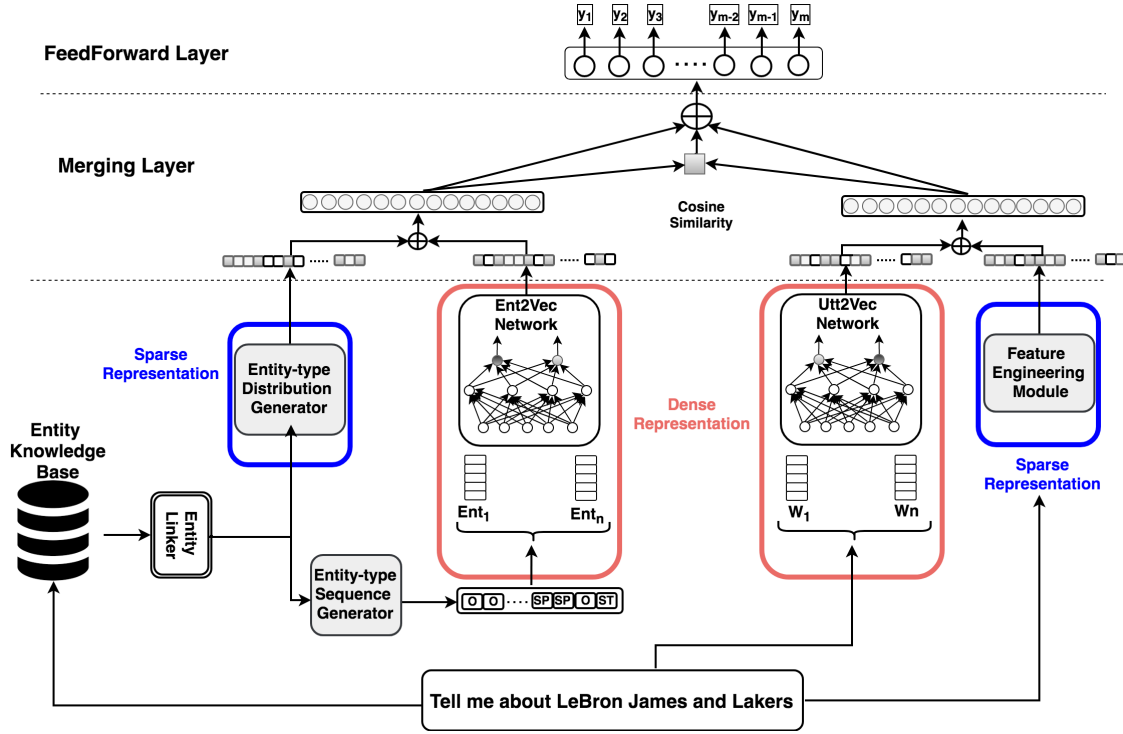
$y_1$ $y_2$ $y_3$ .... $y_{m-2}$ $y_{m-1}$ $y_m$

FeedForward Layer

Merging Layer

Cosine Similarity

Sparse Representation

Entity-type Distribution Generator

Ent2Vec Network

Dense Representation

Utt2Vec Network

Feature Engineering Module

Sparse Representation

Entity Knowledge Base

Entity Linker

$Ent_1$ $Ent_n$

$W_1$ Wn

Entity-type Sequence Generator

O O .... SP SP O ST

Tell me about LeBron James and Lakers